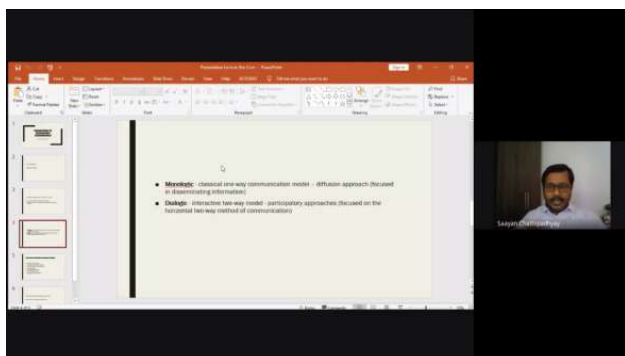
Monologic - classical one-way communication model – diffusion approach (focused in disseminating information)

Dialogic - interactive two-way model - participatory approaches (focused on the horizontal two-way method of communication)

Saayan Chattopadhyay